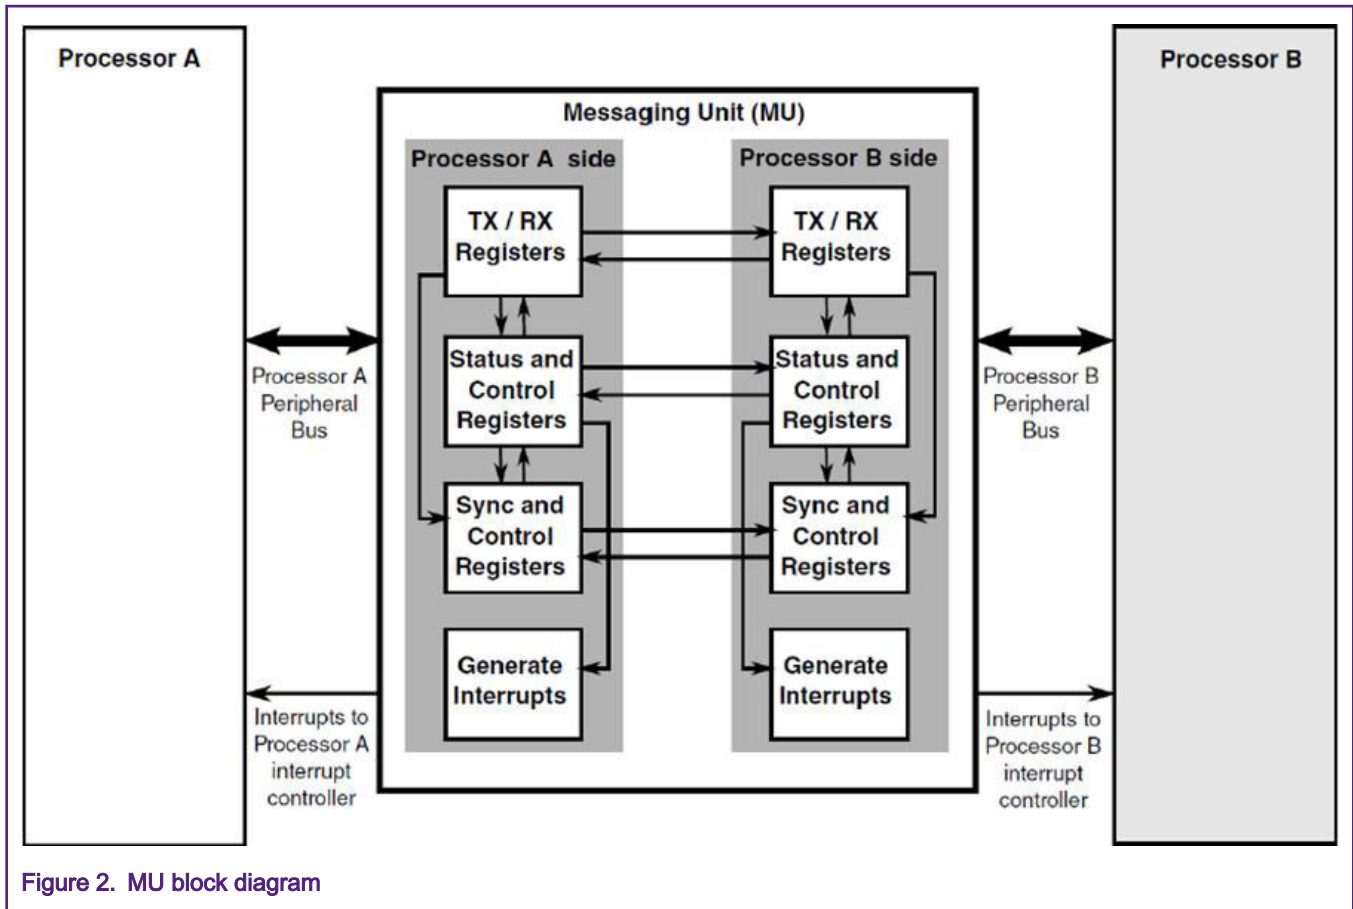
Processor A

Processor B

Messaging Unit (MU)

Processor A side

Processor B side

TX / RX Registers

TX / RX Registers

Status and Control Registers

Status and Control Registers

Sync and Control Registers

Sync and Control Registers

Generate Interrupts

Generate Interrupts

Processor A Peripheral Bus

Processor B Peripheral Bus

Interrupts to Processor A interrupt controller

Interrupts to Processor B interrupt controller

Figure 2. MU block diagram